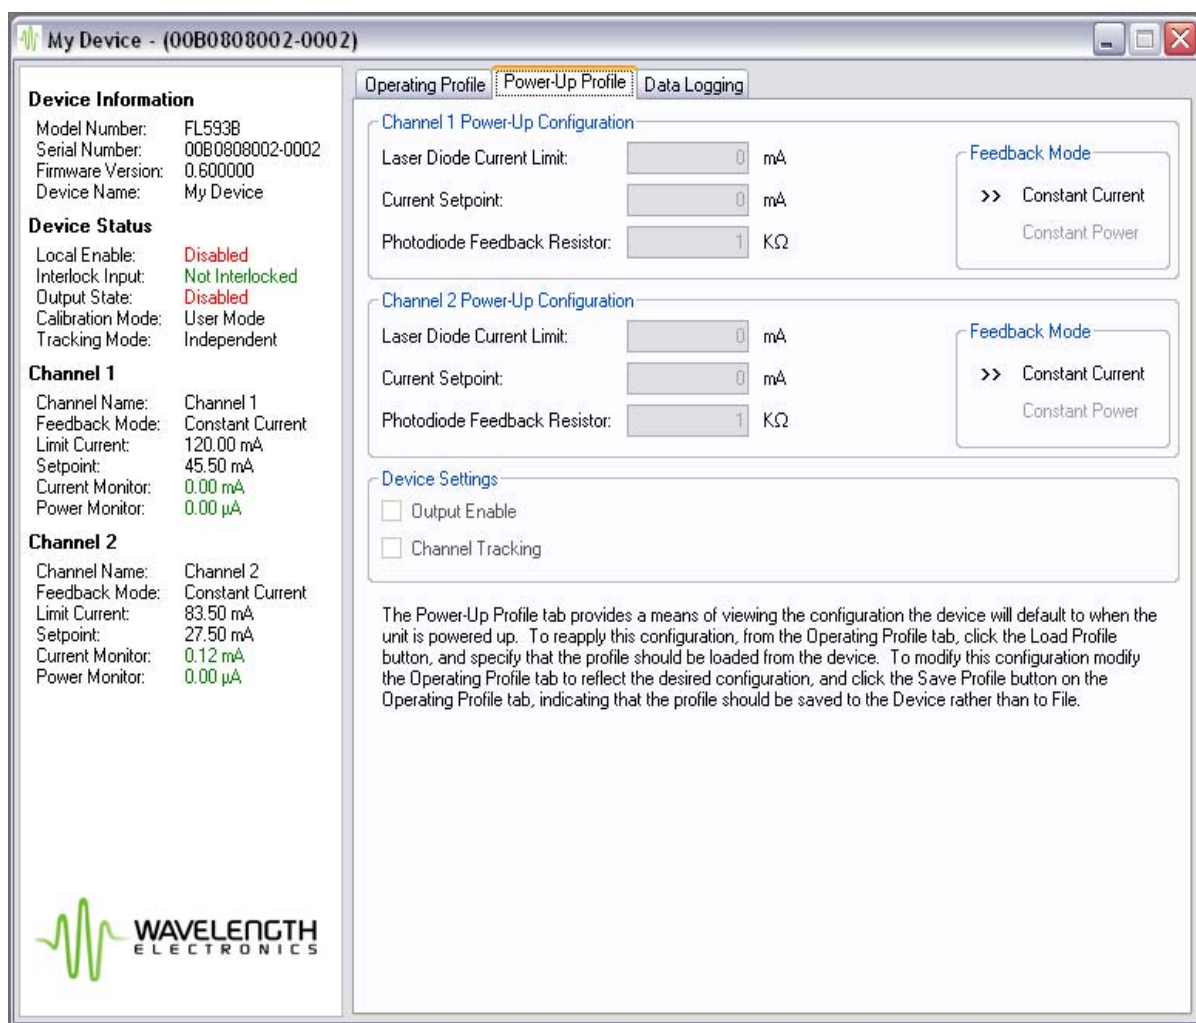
My Device - (00B0808002-0002)

Device Information
Model Number: FL593B
Serial Number: 00B0808002-0002
Firmware Version: 0.600000
Device Name: My Device

Device Status
Local Enable: Disabled
Interlock Input: Not Interlocked
Output State: Disabled
Calibration Mode: User Mode
Tracking Mode: Independent

Channel 1
Channel Name: Channel 1
Feedback Mode: Constant Current
Limit Current: 120.00 mA
Setpoint: 45.50 mA
Current Monitor: 0.00 mA
Power Monitor: 0.00 µA

Channel 2
Channel Name: Channel 2
Feedback Mode: Constant Current
Limit Current: 83.50 mA
Setpoint: 27.50 mA
Current Monitor: 0.12 mA
Power Monitor: 0.00 µA

WAVELENGTH ELECTRONICS

Operating Profile | Power-Up Profile | Data Logging

Channel 1 Power-Up Configuration
Laser Diode Current Limit: 0 mA
Current Setpoint: 0 mA
Photodiode Feedback Resistor: 1 KΩ
Feedback Mode
>> Constant Current
Constant Power

Channel 2 Power-Up Configuration
Laser Diode Current Limit: 0 mA
Current Setpoint: 0 mA
Photodiode Feedback Resistor: 1 KΩ
Feedback Mode
>> Constant Current
Constant Power

Device Settings
Output Enable
Channel Tracking

The Power-Up Profile tab provides a means of viewing the configuration the device will default to when the unit is powered up. To reapply this configuration, from the Operating Profile tab, click the Load Profile button, and specify that the profile should be loaded from the device. To modify this configuration modify the Operating Profile tab to reflect the desired configuration, and click the Save Profile button on the Operating Profile tab, indicating that the profile should be saved to the Device rather than to File.